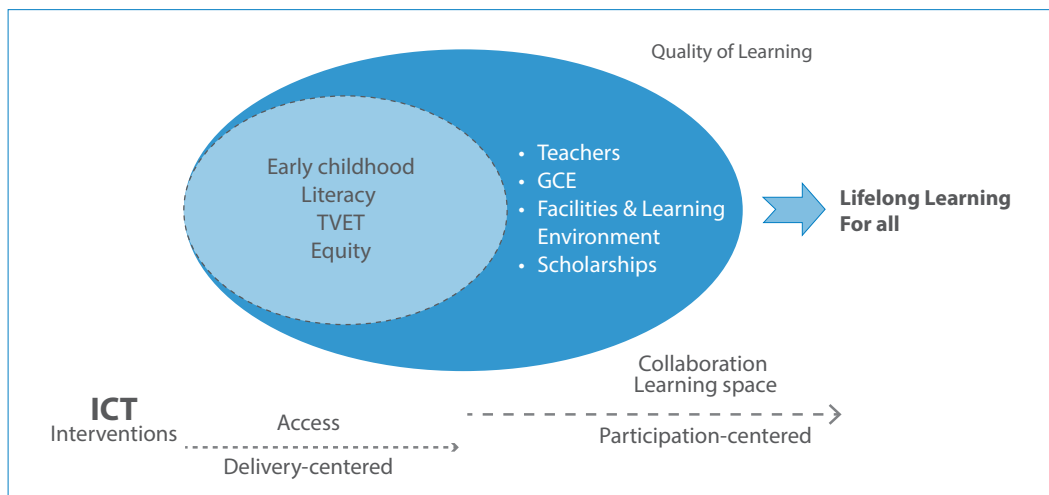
Quality of Learning

Early childhood
Literacy
TVET
Equity

- Teachers
- GCE
- Facilities & Learning Environment
- Scholarships

Lifelong Learning For all

Collaboration
Learning space

ICT
Interventions

Access

Delivery-centered

Participation-centered